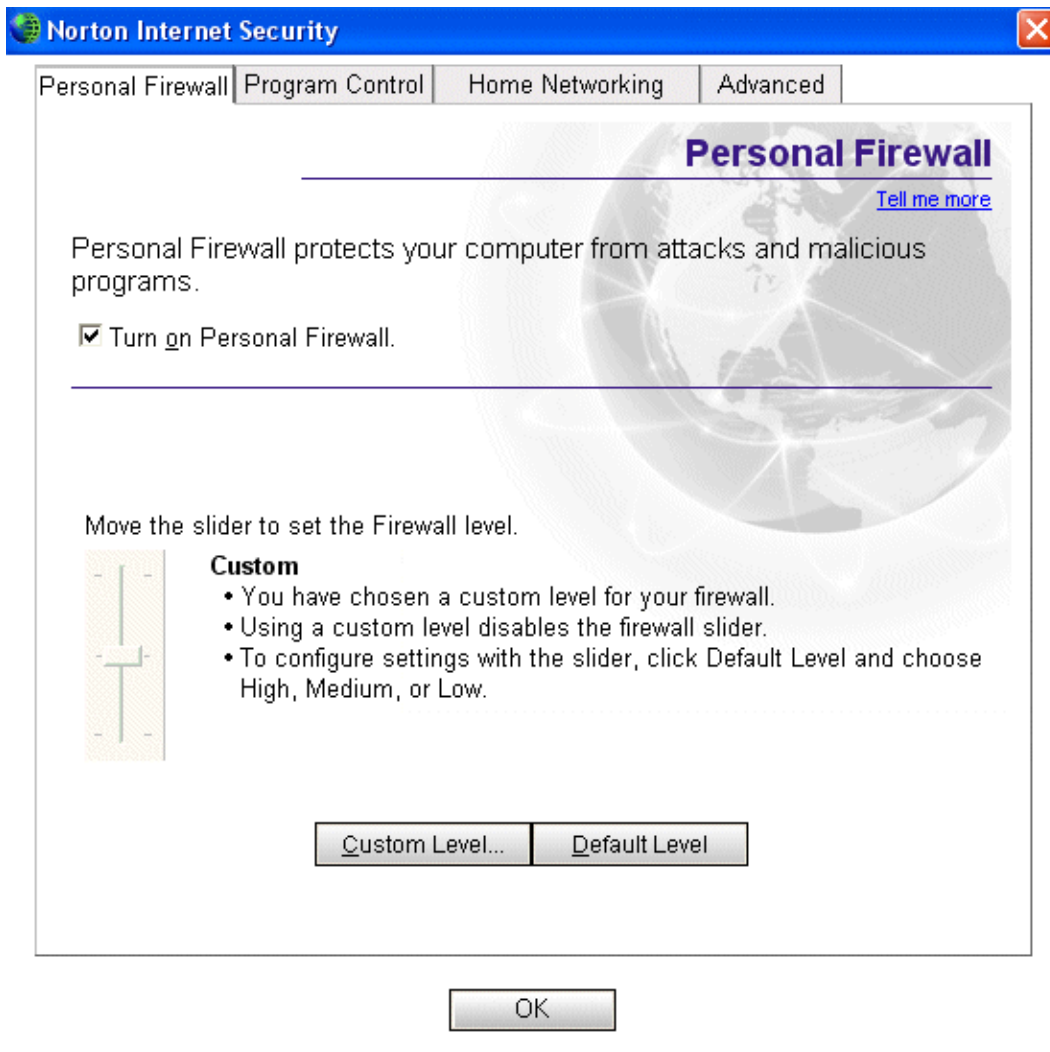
Norton Internet Security

Personal Firewall | Program Control | Home Networking | Advanced

Personal Firewall

Tell me more

Personal Firewall protects your computer from attacks and malicious programs.

☑ Turn on Personal Firewall.

Move the slider to set the Firewall level.

Custom
• You have chosen a custom level for your firewall.
• Using a custom level disables the firewall slider.
• To configure settings with the slider, click Default Level and choose High, Medium, or Low.

Custom Level... | Default Level

OK